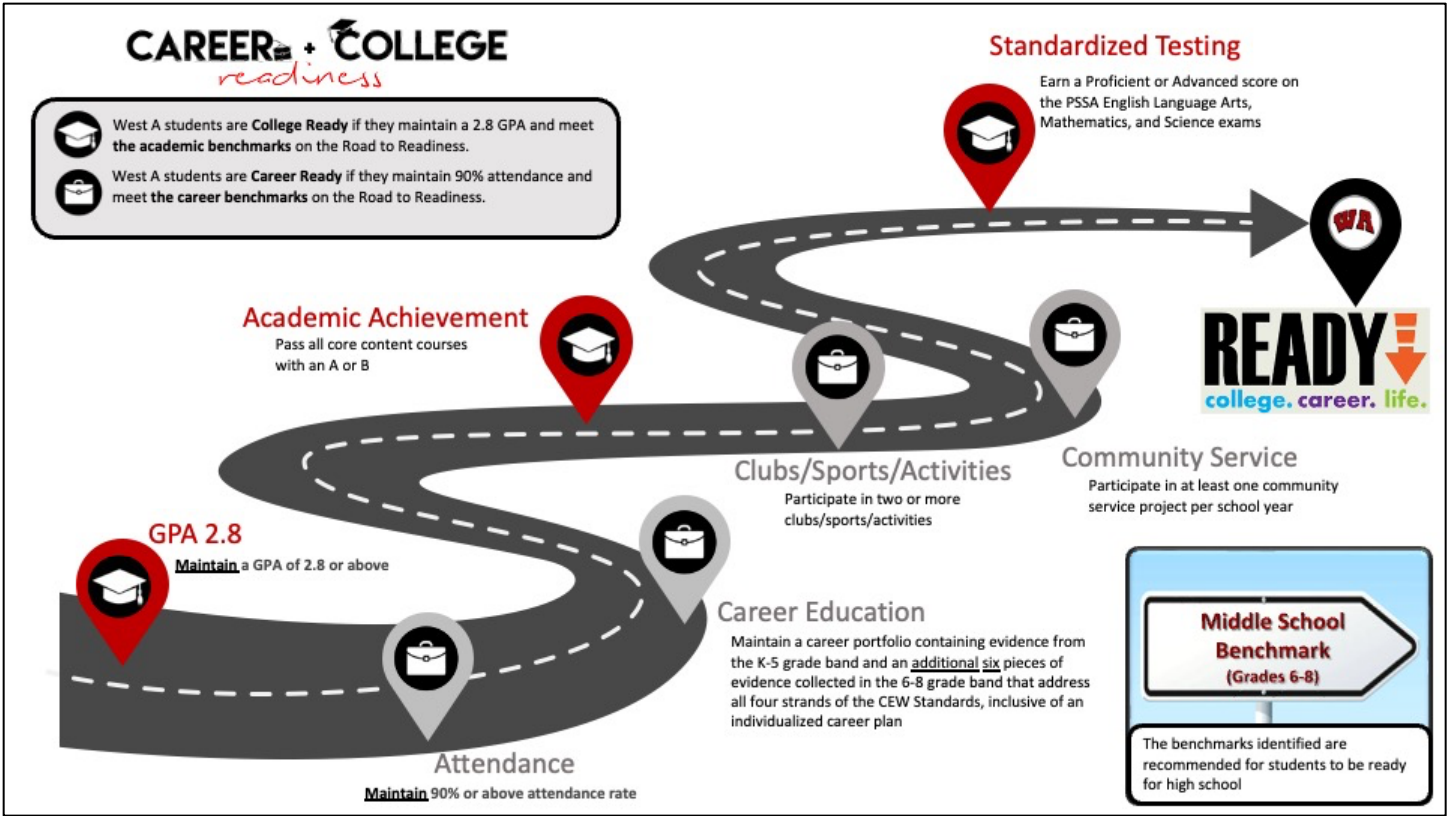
CAREER + COLLEGE
readiness

West A students are **College Ready** if they maintain a 2.8 GPA and meet **the academic benchmarks** on the Road to Readiness.

West A students are **Career Ready** if they maintain 90% attendance and meet **the career benchmarks** on the Road to Readiness.

Standardized Testing
Earn a Proficient or Advanced score on the PSSA English Language Arts, Mathematics, and Science exams

WA

READY
college. career. life.

Academic Achievement
Pass all core content courses with an A or B

Clubs/Sports/Activities
Participate in two or more clubs/sports/activities

Community Service
Participate in at least one community service project per school year

GPA 2.8
Maintain a GPA of 2.8 or above

Career Education
Maintain a career portfolio containing evidence from the K-5 grade band and an additional six pieces of evidence collected in the 6-8 grade band that address all four strands of the CEW Standards, inclusive of an individualized career plan

Middle School Benchmark
(Grades 6-8)

The benchmarks identified are recommended for students to be ready for high school

Attendance
Maintain 90% or above attendance rate